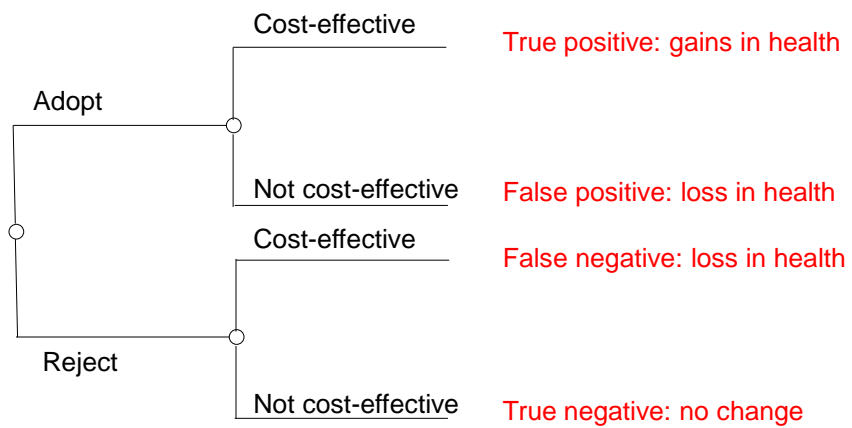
Adopt

Cost-effective

True positive: gains in health

Not cost-effective

False positive: loss in health

Reject

Cost-effective

False negative: loss in health

Not cost-effective

True negative: no change